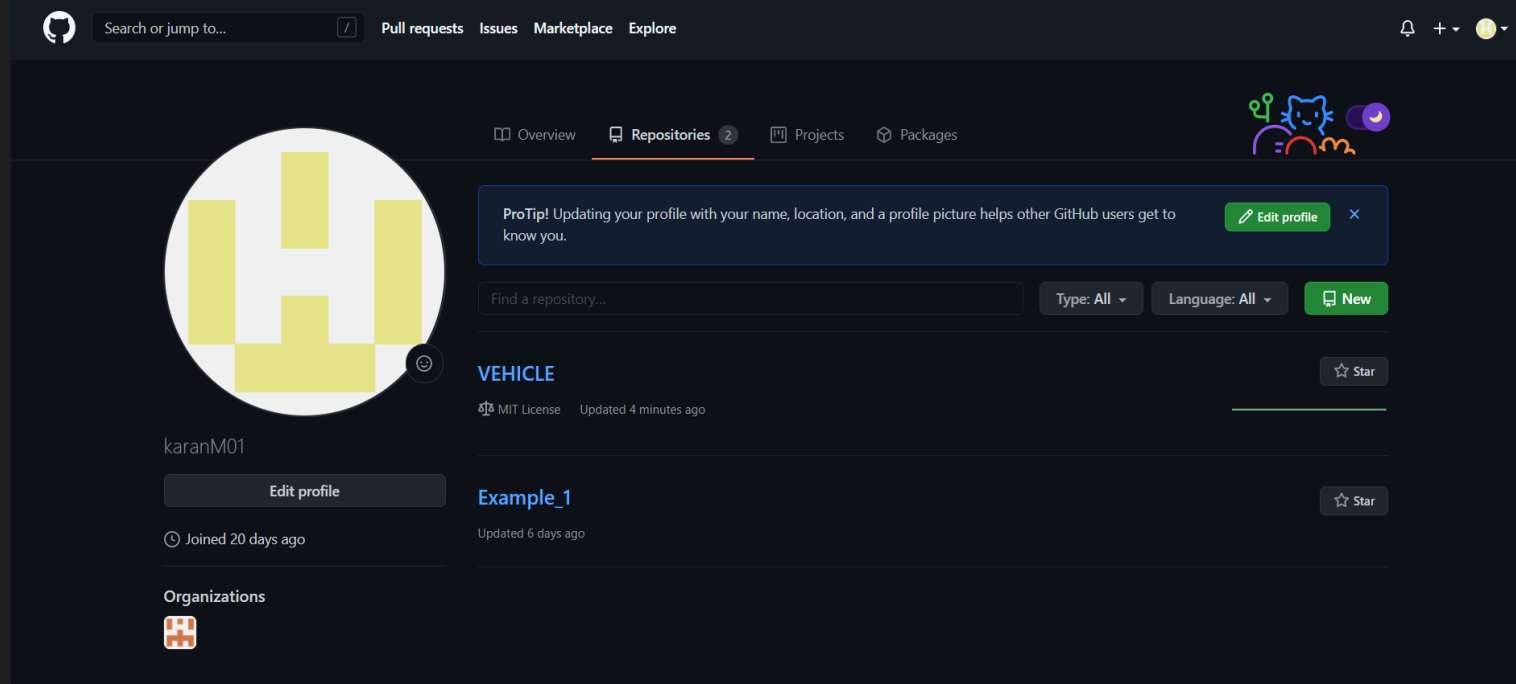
Search or jump to... /
Pull requests Issues Marketplace Explore

Overview Repositories 2 Projects Packages

karanM01

Edit profile

Joined 20 days ago

Organizations

ProTip! Updating your profile with your name, location, and a profile picture helps other GitHub users get to know you.

Edit profile

Find a repository...

Type: All
Language: All
New

VEHICLE

MIT License Updated 4 minutes ago

Star

Example_1

Updated 6 days ago

Star